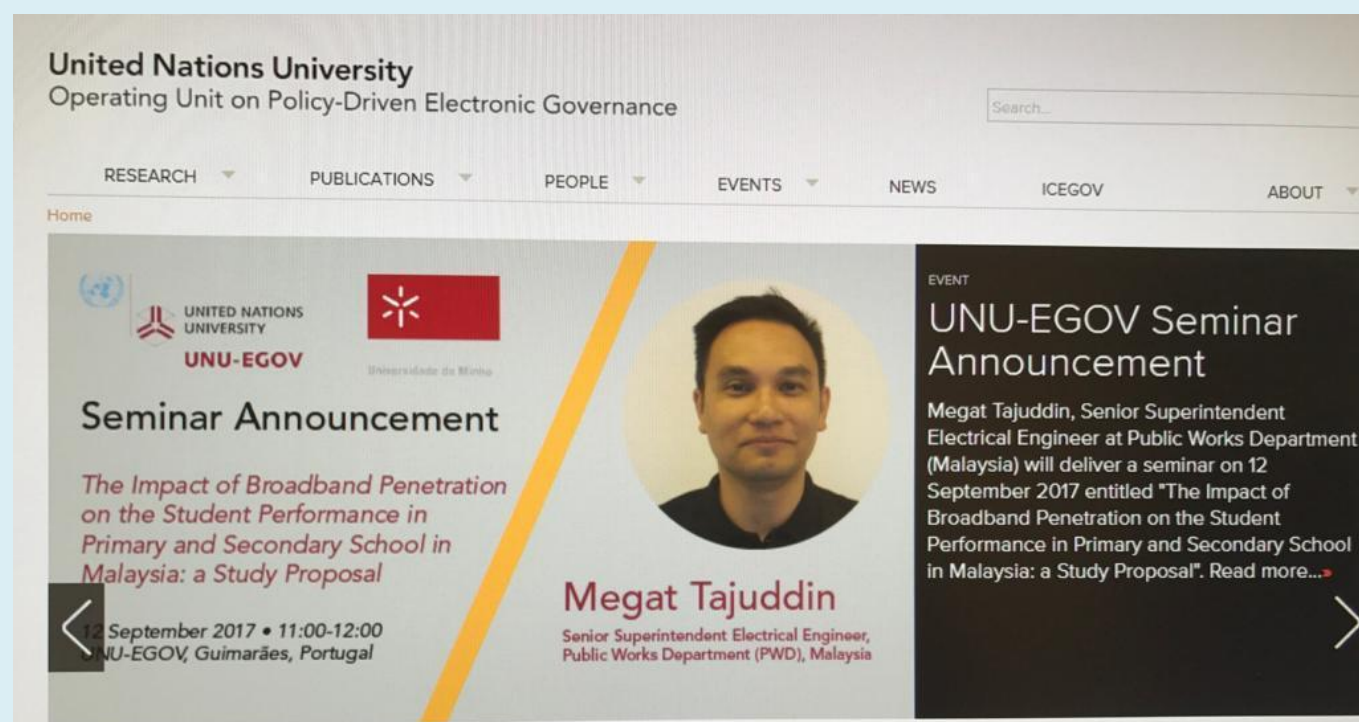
United Nations University
Operating Unit on Policy-Driven Electronic Governance

Search...

RESEARCH PUBLICATIONS PEOPLE EVENTS NEWS ICEGOV ABOUT

Home

UNITED NATIONS UNIVERSITY
UNU-EGOV

Universidade do Minho

Seminar Announcement

The Impact of Broadband Penetration on the Student Performance in Primary and Secondary School in Malaysia: a Study Proposal

12 September 2017 • 11:00-12:00
UNU-EGOV, Guimarães, Portugal

Megat Tajuddin
Senior Superintendent Electrical Engineer, Public Works Department (PWD), Malaysia

EVENT
UNU-EGOV Seminar Announcement

Megat Tajuddin, Senior Superintendent Electrical Engineer at Public Works Department (Malaysia) will deliver a seminar on 12 September 2017 entitled "The Impact of Broadband Penetration on the Student Performance in Primary and Secondary School in Malaysia: a Study Proposal". Read more...